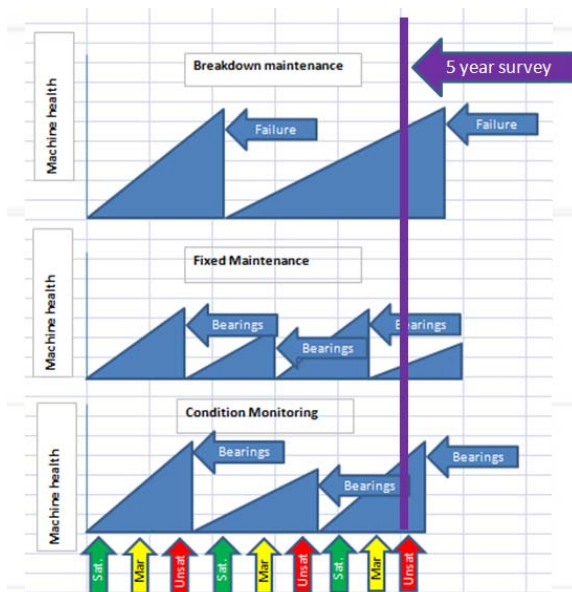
Machine health

Breakdown maintenance

5 year survey

Failure

Failure

Machine health

Fixed Maintenance

Bearings

Bearings

Bearings

Machine health

Condition Monitoring

Bearings

Bearings

Bearings

Sat.

Mar

Unsat

Sat.

Mar

Unsat

Sat.

Mar

Unsat